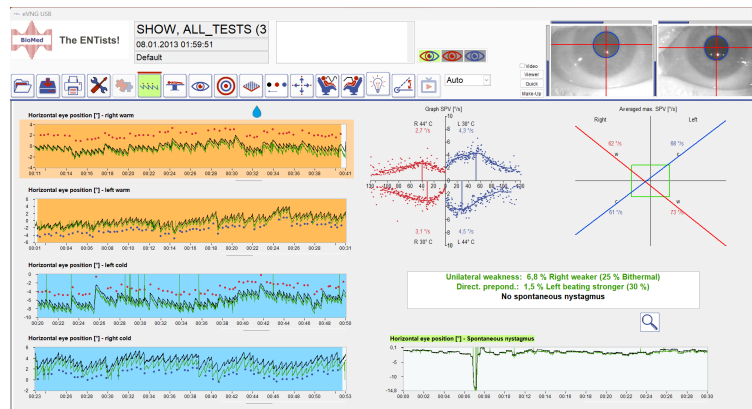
eVNG USB

BioMed The ENTists!

SHOW, ALL_TESTS (3
08.01.2013 01:59:51
Default

Auto

Video
Viewer
Quick
Wake-Up

Horizontal eye position [°] - right warm

Horizontal eye position [°] - left warm

Horizontal eye position [°] - left cold

Horizontal eye position [°] - right cold

Graph SPV [°/s]
R 44° C
2,7 °/s
L 44° C
4,3 °/s
3,1 °/s
R 30° C
4,5 °/s
L 30° C

Averaged max. SPV [°/s]
Right
Left
62 °/s
68 °/s
61 °/s
73 °/s

Unilateral weakness: 6,8 % Right weaker (25 % Bithermal)
Direct. prepond.: 1,5 % Left beating stronger (30 %)
No spontaneous nystagmus

Horizontal eye position [°] - Spontaneous nystagmus